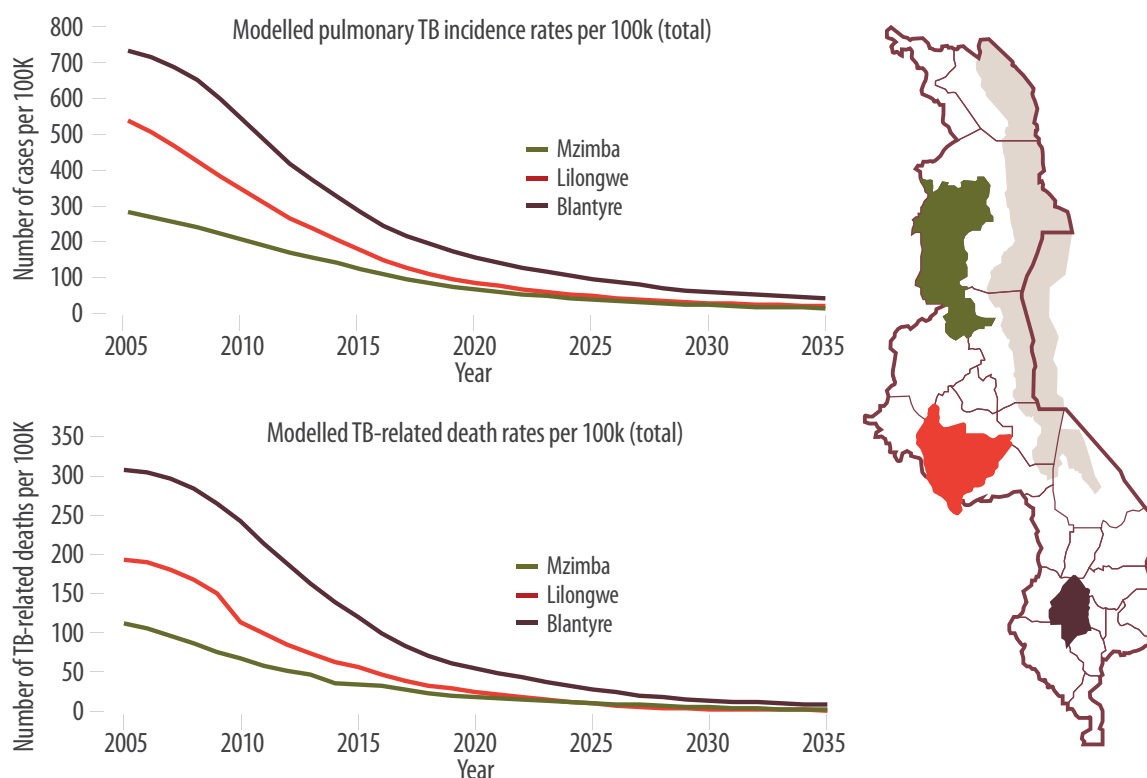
Modelled pulmonary TB incidence rates per 100k (total)

Number of cases per 100K

800
700
600
500
400
300
200
100
0

2005 2010 2015 2020 2025 2030 2035
Year

Mzimba
Lilongwe
Blantyre

Modelled TB-related death rates per 100k (total)

Number of TB-related deaths per 100K

350
300
250
200
150
100
50
0

2005 2010 2015 2020 2025 2030 2035
Year

Mzimba
Lilongwe
Blantyre